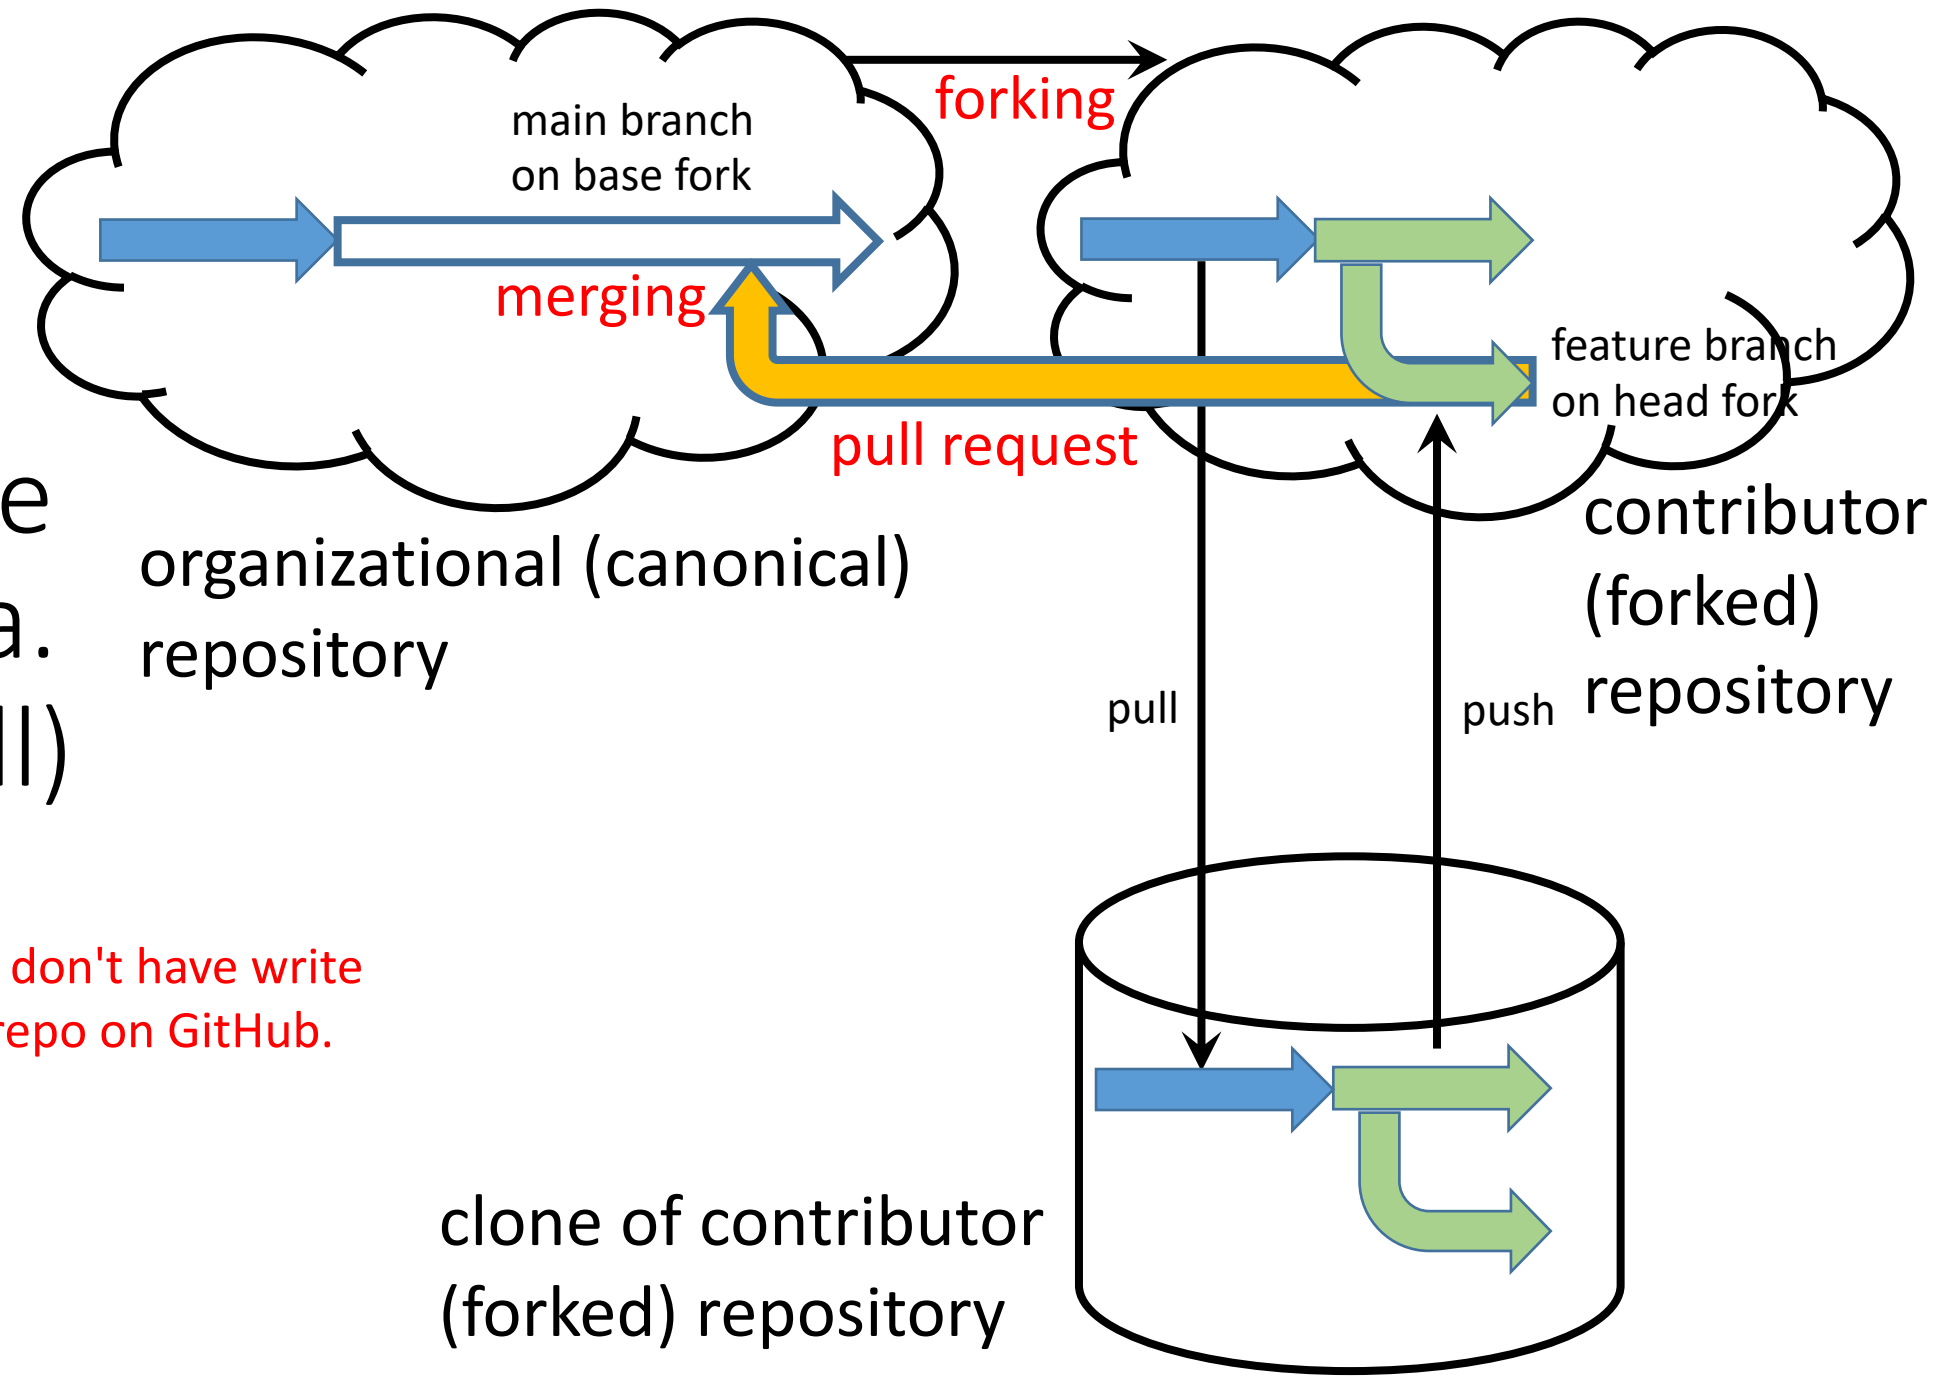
main branch on base fork

forking

merging

feature branch on head fork

pull request

e

a.

ll)

organizational (canonical) repository

contributor (forked) repository

pull

push

don't have write

repo on GitHub.

clone of contributor (forked) repository